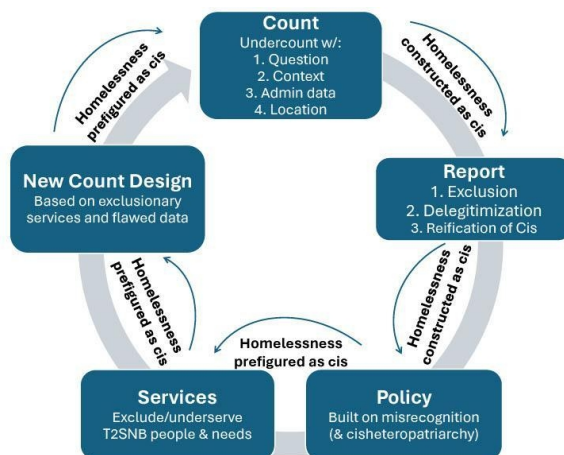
Count
Undercount w/:
1. Question
2. Context
3. Admin data
4. Location

Homelessness constructed as cis

Report
1. Exclusion
2. Delegitimization
3. Reification of Cis

Homelessness constructed as cis

Policy
Built on misrecognition (& cisheteropatriarchy)

Homelessness prefigured as cis

Services
Exclude/underserve T2SNB people & needs

Homelessness prefigured as cis

New Count Design
Based on exclusionary services and flawed data

Homelessness prefigured as cis